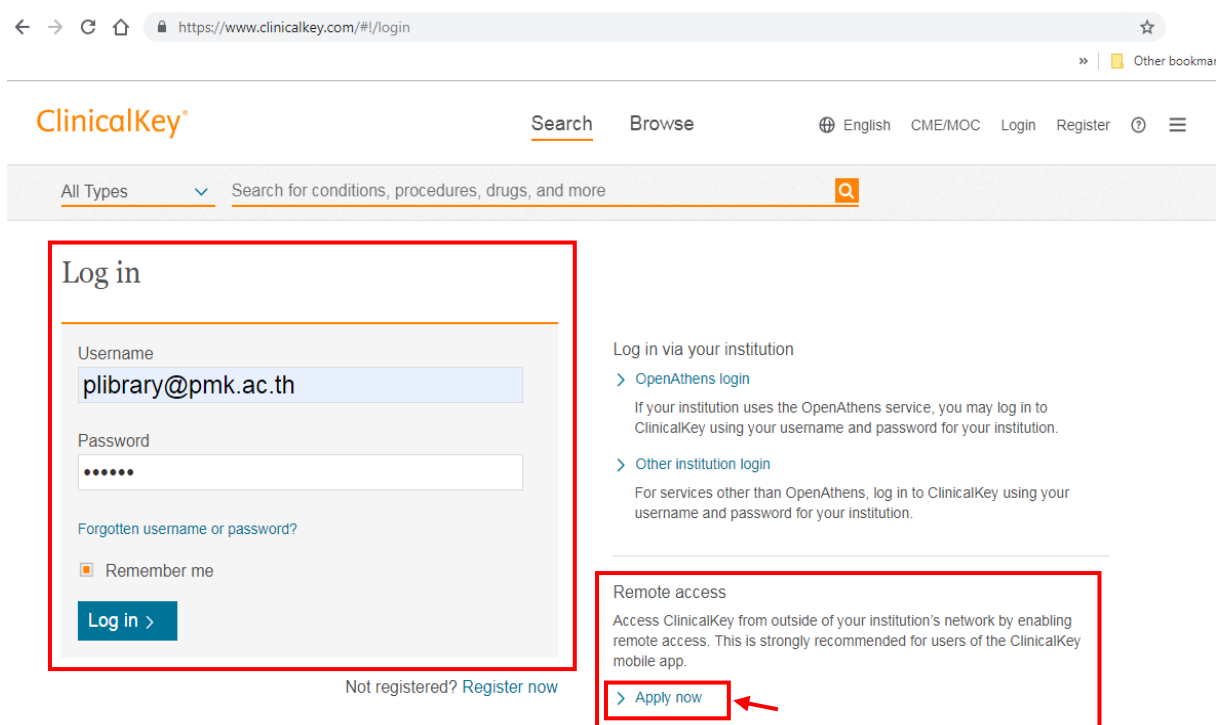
https://www.clinicalkey.com/#!/login

» Other bookmar

ClinicalKey®

Search Browse

English CME/MOC Login Register

All Types

Search for conditions, procedures, drugs, and more

Log in

Username

plibrary@pmk.ac.th

Password

••••••

Forgotten username or password?

Remember me

Log in >

Not registered? Register now

Log in via your institution

> OpenAthens login

If your institution uses the OpenAthens service, you may log in to ClinicalKey using your username and password for your institution.

> Other institution login

For services other than OpenAthens, log in to ClinicalKey using your username and password for your institution.

Remote access

Access ClinicalKey from outside of your institution's network by enabling remote access. This is strongly recommended for users of the ClinicalKey mobile app.

> Apply now